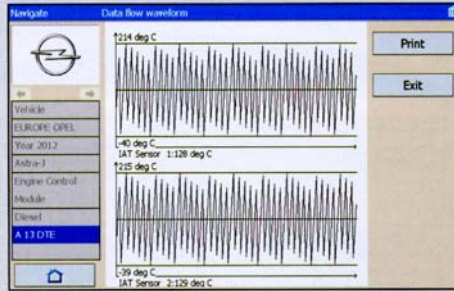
Navigate
Data flow waveform

Vehicle
EUROPE OPEL
Year 2012
Astra-J
Engine Control Module
Diesel
A 13 DTE

214 deg C
-40 deg C
IAT Sensor 1:128 deg C
215 deg C
-39 deg C
IAT Sensor 2:129 deg C

Print
Exit